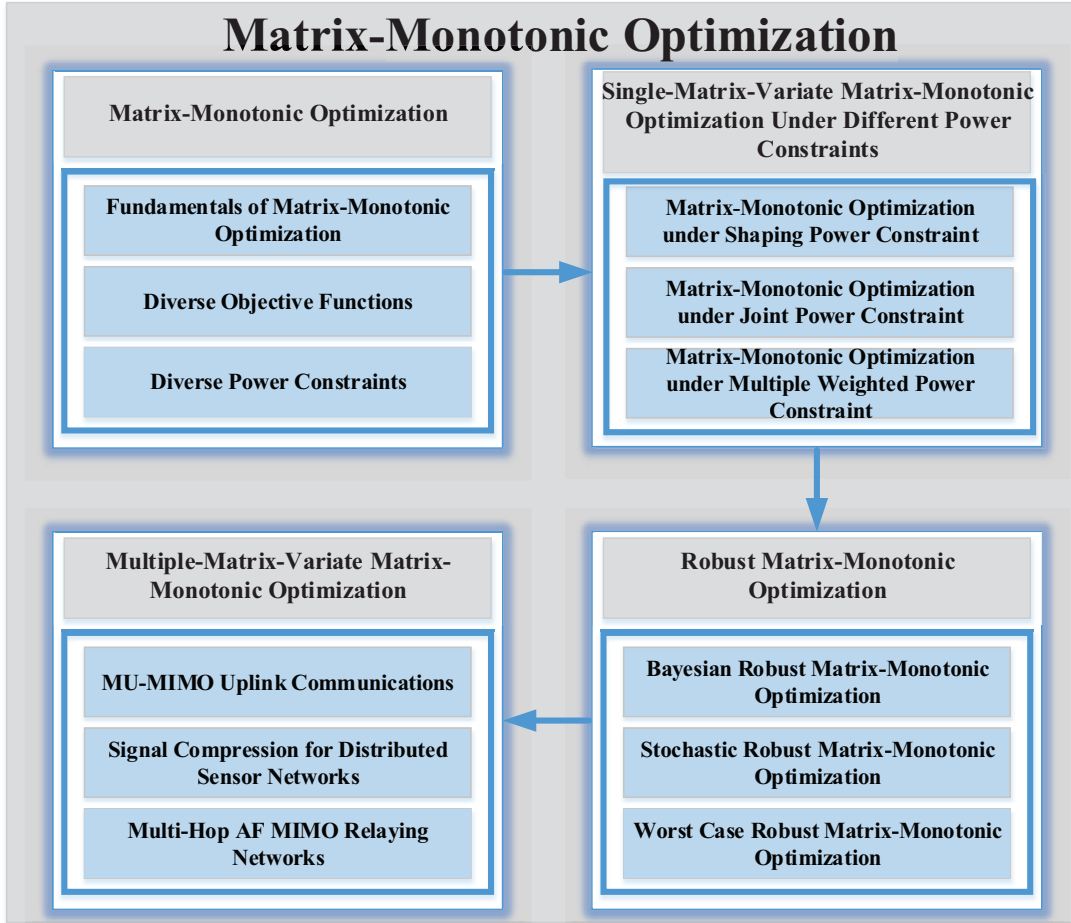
Matrix-Monotonic Optimization

Matrix-Monotonic Optimization

Fundamentals of Matrix-Monotonic Optimization

Diverse Objective Functions

Diverse Power Constraints

Single-Matrix-Variate Matrix-Monotonic Optimization Under Different Power Constraints

Matrix-Monotonic Optimization under Shaping Power Constraint

Matrix-Monotonic Optimization under Joint Power Constraint

Matrix-Monotonic Optimization under Multiple Weighted Power Constraint

Robust Matrix-Monotonic Optimization

Bayesian Robust Matrix-Monotonic Optimization

Stochastic Robust Matrix-Monotonic Optimization

Worst Case Robust Matrix-Monotonic Optimization

Multiple-Matrix-Variate Matrix-Monotonic Optimization

MU-MIMO Uplink Communications

Signal Compression for Distributed Sensor Networks

Multi-Hop AF MIMO Relaying Networks